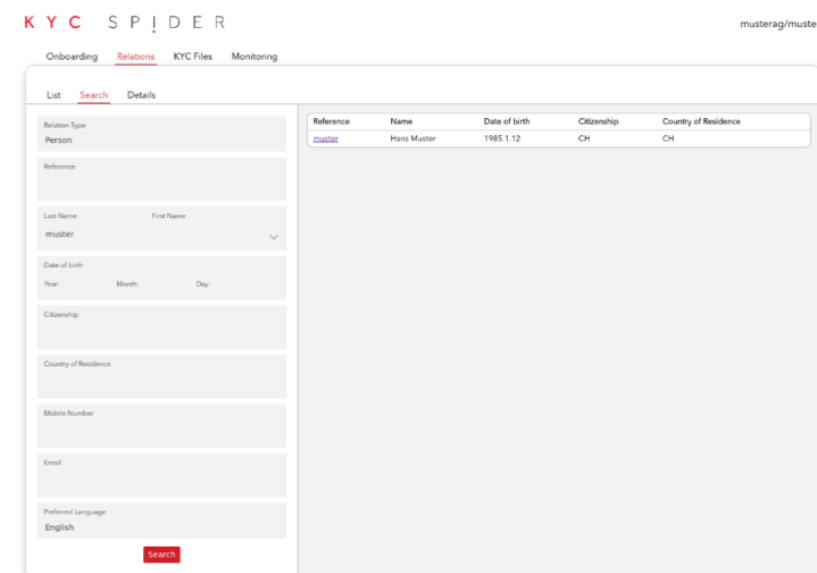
KYC SPIDER

musterag/muste

Onboarding Relations KYC Files Monitoring

List Search Details

Relation Type
Person

Reference

Last Name First Name
muster

Date of birth
Year: Month: Day:

Citizenship

Country of Residence

Mobile Number

Email

Preferred Language
English

Search

| Reference | Name | Date of birth | Citizenship | Country of Residence |
|---|---|---|---|---|
| muster | Hans Muster | 1985.1.12 | CH | CH |